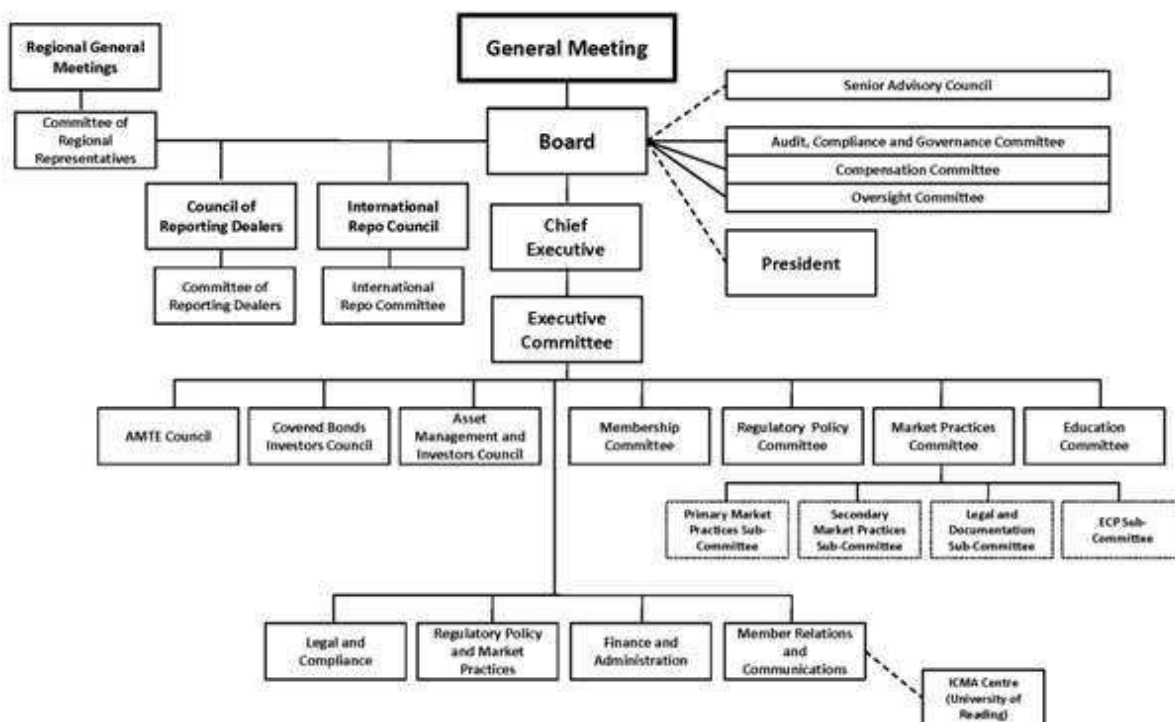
Regional General Meetings

General Meeting

Senior Advisory Council

Committee of Regional Representatives

Board

Audit, Compliance and Governance Committee

Compensation Committee

Oversight Committee

Council of Reporting Dealers

International Repo Council

Chief Executive

President

Committee of Reporting Dealers

International Repo Committee

Executive Committee

AMTE Council

Covered Bonds Investors Council

Asset Management and Investors Council

Membership Committee

Regulatory Policy Committee

Market Practices Committee

Education Committee

Primary Market Practices Sub-Committee

Secondary Market Practices Sub-Committee

Legal and Documentation Sub-Committee

ECP Sub-Committee

Legal and Compliance

Regulatory Policy and Market Practices

Finance and Administration

Member Relations and Communications

ICMA Centre (University of Reading)